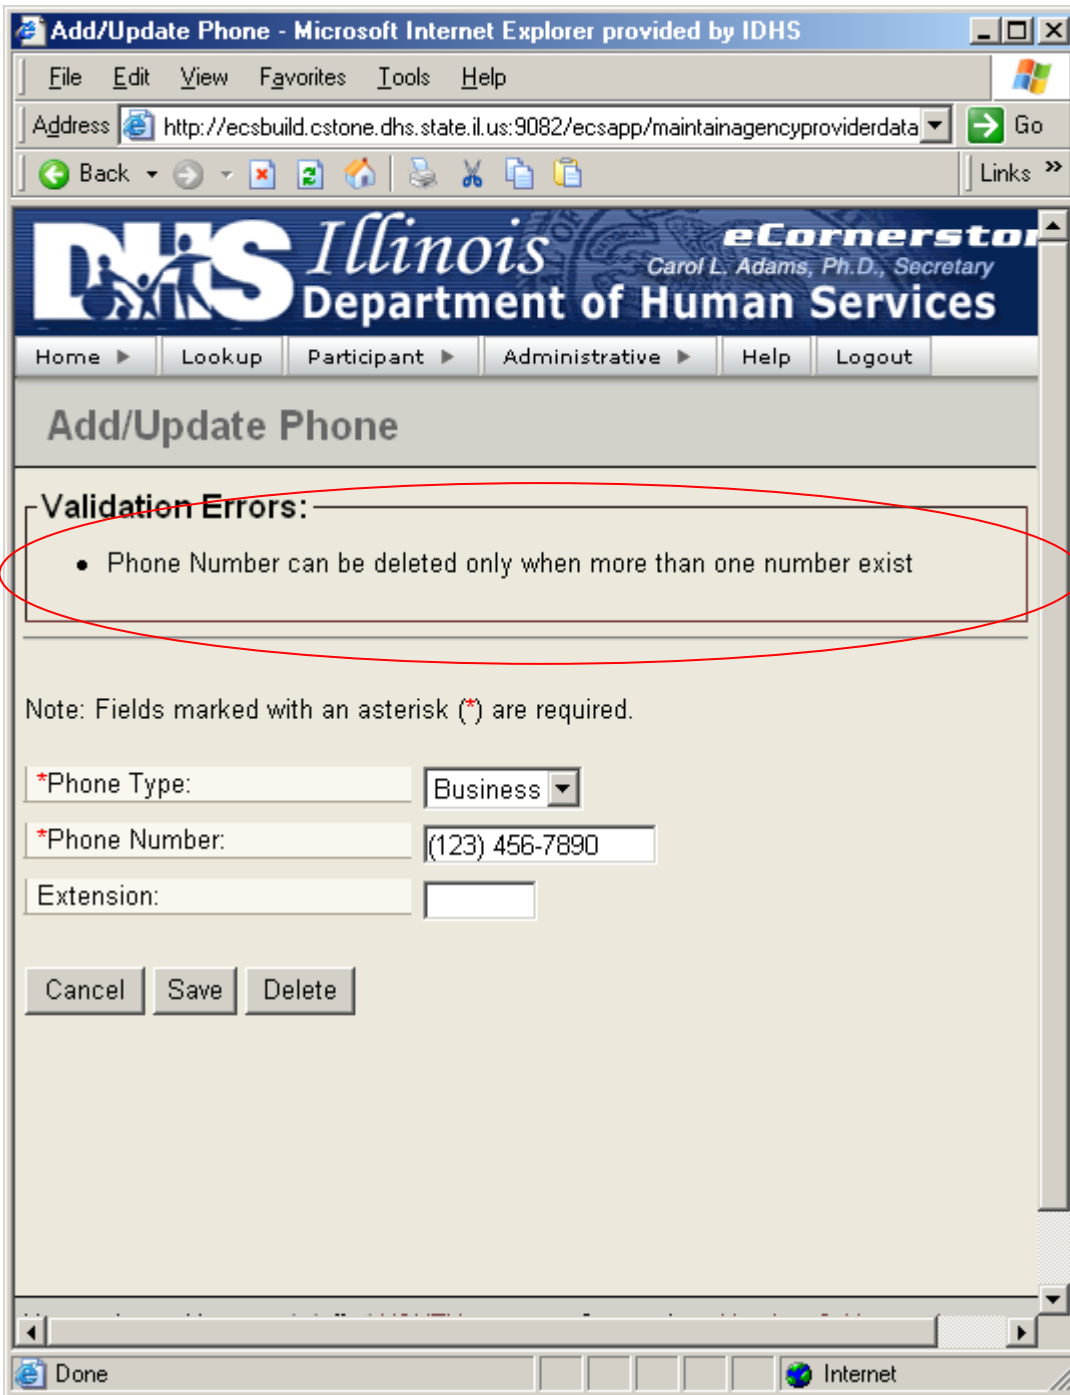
Add/Update Phone - Microsoft Internet Explorer provided by IDHS

File Edit View Favorites Tools Help

Address http://ecsbuild.cstone.dhs.state.il.us:9082/ecsapp/maintainagencyproviderdata Go

Back Links »

DHS Illinois Department of Human Services

eCornerstor

Carol L. Adams, Ph.D., Secretary

Home Lookup Participant Administrative Help Logout

Add/Update Phone

Validation Errors:

• Phone Number can be deleted only when more than one number exist

Note: Fields marked with an asterisk (*) are required.

*Phone Type: Business

*Phone Number: (123) 456-7890

Extension:

Cancel Save Delete

Done Internet